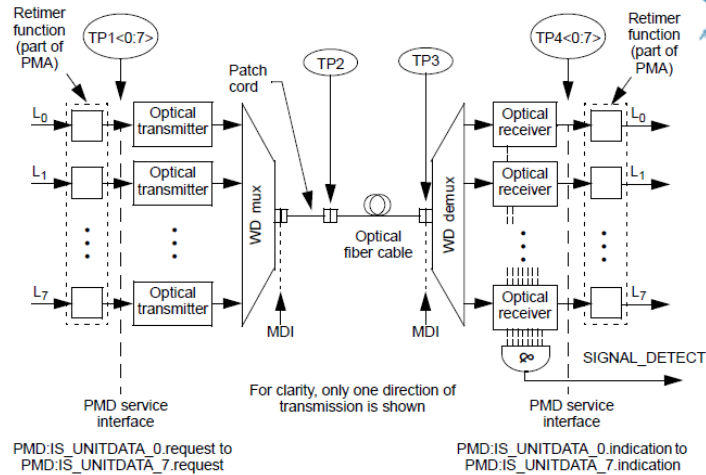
Retimer function (part of PMA)

TP1<0:7>

Patch cord

TP2

TP3

TP4<0:7>

Retimer function (part of PMA)

$L_0$

$L_1$

$L_7$

Optical transmitter

Optical transmitter

Optical transmitter

WD mux

Optical fiber cable

WD demux

Optical receiver

Optical receiver

Optical receiver

$L_0$

$L_1$

$L_7$

MDI

MDI

SIGNAL_DETECT

PMD service interface

For clarity, only one direction of transmission is shown

PMD service interface

PMD:IS_UNITDATA_0.request to PMD:IS_UNITDATA_7.request

PMD:IS_UNITDATA_0.indication to PMD:IS_UNITDATA_7.indication